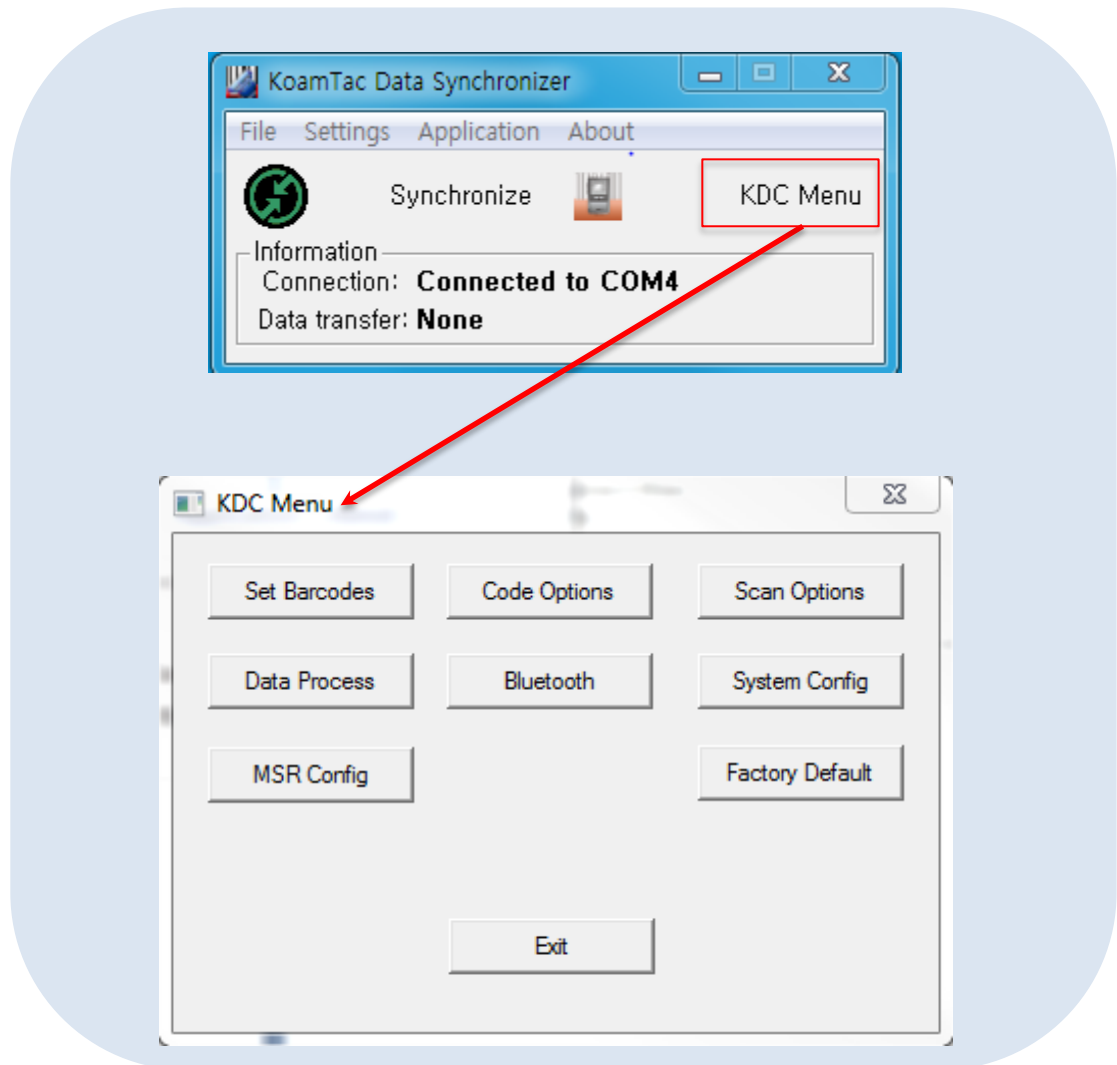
KoamTac Data Synchronizer

File Settings Application About

Synchronize

KDC Menu

Information

Connection: **Connected to COM4**

Data transfer: **None**

KDC Menu

Set Barcodes

Code Options

Scan Options

Data Process

Bluetooth

System Config

MSR Config

Factory Default

Exit